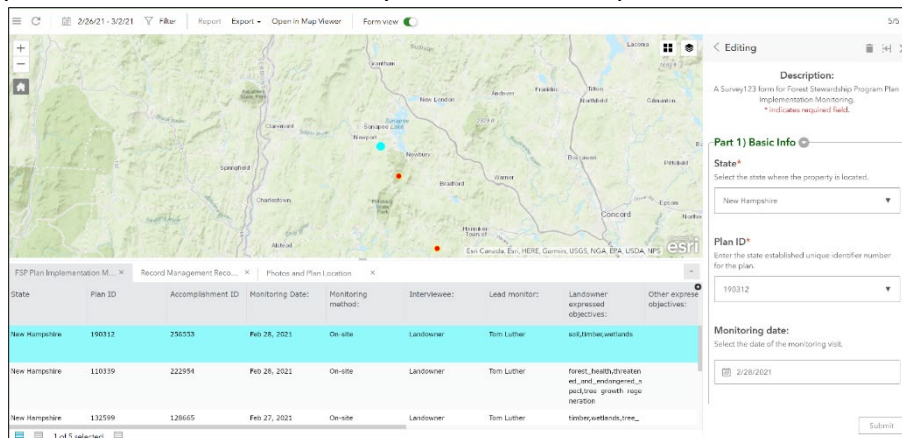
2/26/21 - 3/2/21 Filter Report Export Open in Map Viewer Form view

5/5

Sunapee Lake
Newport
New London
Andover
Franklin
Tilton
Northfield
Gilmanton
Laconia
Claremont
Springfield
Charlestown
Newbury
Bradford
Warner
Concord
Epsom
Pittsfield
Hopkinton
Alstead

Esri Canada, Esri, HERE, Garmin, USGS, NGA, EPA, USDA, NPS esri

< Editing

Description:
A Survey123 form for Forest Stewardship Program Plan Implementation Monitoring.
* Indicates required field.

Part 1) Basic Info

State*
Select the state where the property is located.

New Hampshire

Plan ID*
Enter the state established unique identifier number for the plan.

190312

Monitoring date:
Select the date of the monitoring visit.

2/28/2021

Submit

FSP Plan Implementation M... × Record Management Reco... × Photos and Plan Location ×

| State | Plan ID | Accomplishment ID | Monitoring Date: | Monitoring method: | Interviewee: | Lead monitor: | Landowner expressed objectives: | Other expressed objectives: |
|---|---|---|---|---|---|---|---|---|
| New Hampshire | 190312 | 256533 | Feb 28, 2021 | On-site | Landowner | Tom Luther | soil,timber,wetlands | |
| New Hampshire | 110339 | 222954 | Feb 28, 2021 | On-site | Landowner | Tom Luther | forest_health,threatened_and_endangered_species,tree_growth_regeneration | |
| New Hampshire | 132599 | 128665 | Feb 27, 2021 | On-site | Landowner | Tom Luther | timber,wetlands,tree_ | |

1 of 5 selected